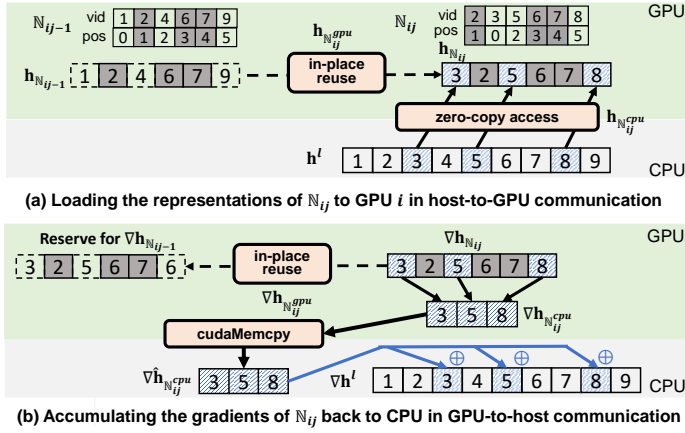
$\mathbb{N}_{ij-1}$

| vid | 1 | 2 | 4 | 6 | 7 | 9 |
|---|---|---|---|---|---|---|
| pos | 0 | 1 | 2 | 3 | 4 | 5 |

$\mathbf{h}_{\mathbb{N}_{ij}^{gpu}}$

$\mathbb{N}_{ij}$

| vid | 2 | 3 | 5 | 6 | 7 | 8 |
|---|---|---|---|---|---|---|
| pos | 1 | 0 | 2 | 3 | 4 | 5 |

GPU

$\mathbf{h}_{\mathbb{N}_{ij-1}}$ 1 2 4 6 7 9

in-place reuse

$\mathbf{h}_{\mathbb{N}_{ij}}$ 3 2 5 6 7 8

zero-copy access

$\mathbf{h}_{\mathbb{N}_{ij}^{cpu}}$

$\mathbf{h}^l$ 1 2 3 4 5 6 7 8 9

CPU

(a) Loading the representations of $\mathbb{N}_{ij}$ to GPU $i$ in host-to-GPU communication

Reserve for $\nabla\mathbf{h}_{\mathbb{N}_{ij-1}}$

in-place reuse

$\nabla\mathbf{h}_{\mathbb{N}_{ij}}$

GPU

3 2 5 6 7 6

3 2 5 6 7 8

$\nabla\mathbf{h}_{\mathbb{N}_{ij}^{gpu}}$

3 5 8 $\nabla\mathbf{h}_{\mathbb{N}_{ij}^{cpu}}$

cudaMemcpy

$\oplus$ $\oplus$ $\oplus$

$\nabla\hat{\mathbf{h}}_{\mathbb{N}_{ij}^{cpu}}$ 3 5 8

$\nabla\mathbf{h}^l$ 1 2 3 4 5 6 7 8 9

CPU

(b) Accumulating the gradients of $\mathbb{N}_{ij}$ back to CPU in GPU-to-host communication